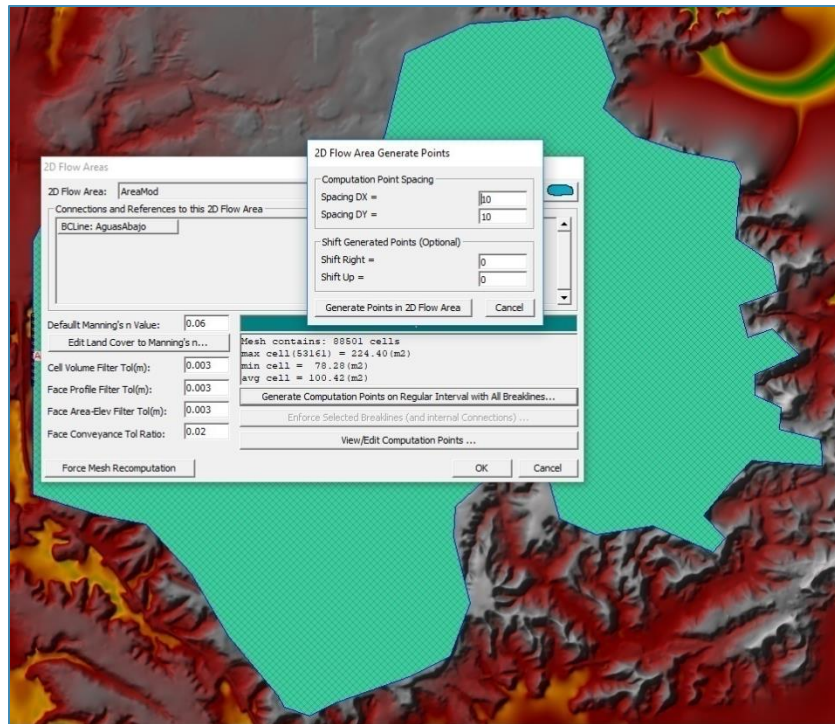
2D Flow Areas

2D Flow Area: AreaMod

Connections and References to this 2D Flow Area

BCLine: AguasAbajo

Default Manning's n Value: 0.06

Edit Land Cover to Manning's n...

Cell Volume Filter Tol(m): 0.003

Face Profile Filter Tol(m): 0.003

Face Area-Elev Filter Tol(m): 0.003

Face Conveyance Tol Ratio: 0.02

Force Mesh Recomputation

Mesh contains: 88501 cells
max cell(53161) = 224.40(m2)
min cell = 78.28(m2)
avg cell = 100.42(m2)

Generate Computation Points on Regular Interval with All Breaklines...

Enforce Selected Breaklines (and internal Connections) ...

View/Edit Computation Points ...

OK

Cancel

2D Flow Area Generate Points

Computation Point Spacing

Spacing DX = 10

Spacing DY = 10

Shift Generated Points (Optional)

Shift Right = 0

Shift Up = 0

Generate Points in 2D Flow Area

Cancel